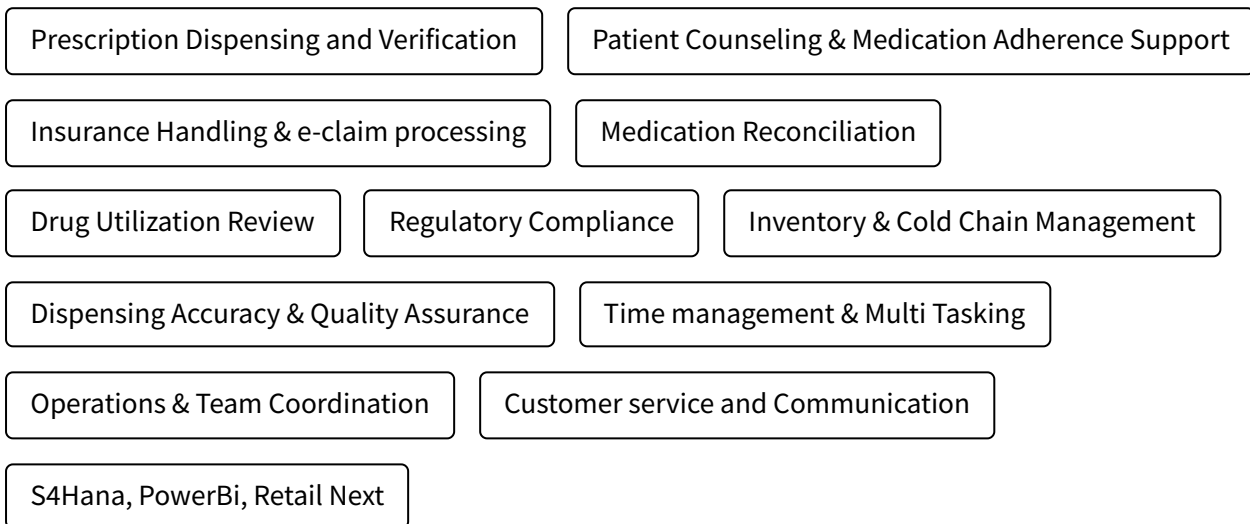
Prescription Dispensing and Verification

Patient Counseling & Medication Adherence Support

Insurance Handling & e-claim processing

Medication Reconciliation

Drug Utilization Review

Regulatory Compliance

Inventory & Cold Chain Management

Dispensing Accuracy & Quality Assurance

Time management & Multi Tasking

Operations & Team Coordination

Customer service and Communication

S4Hana, PowerBi, Retail Next